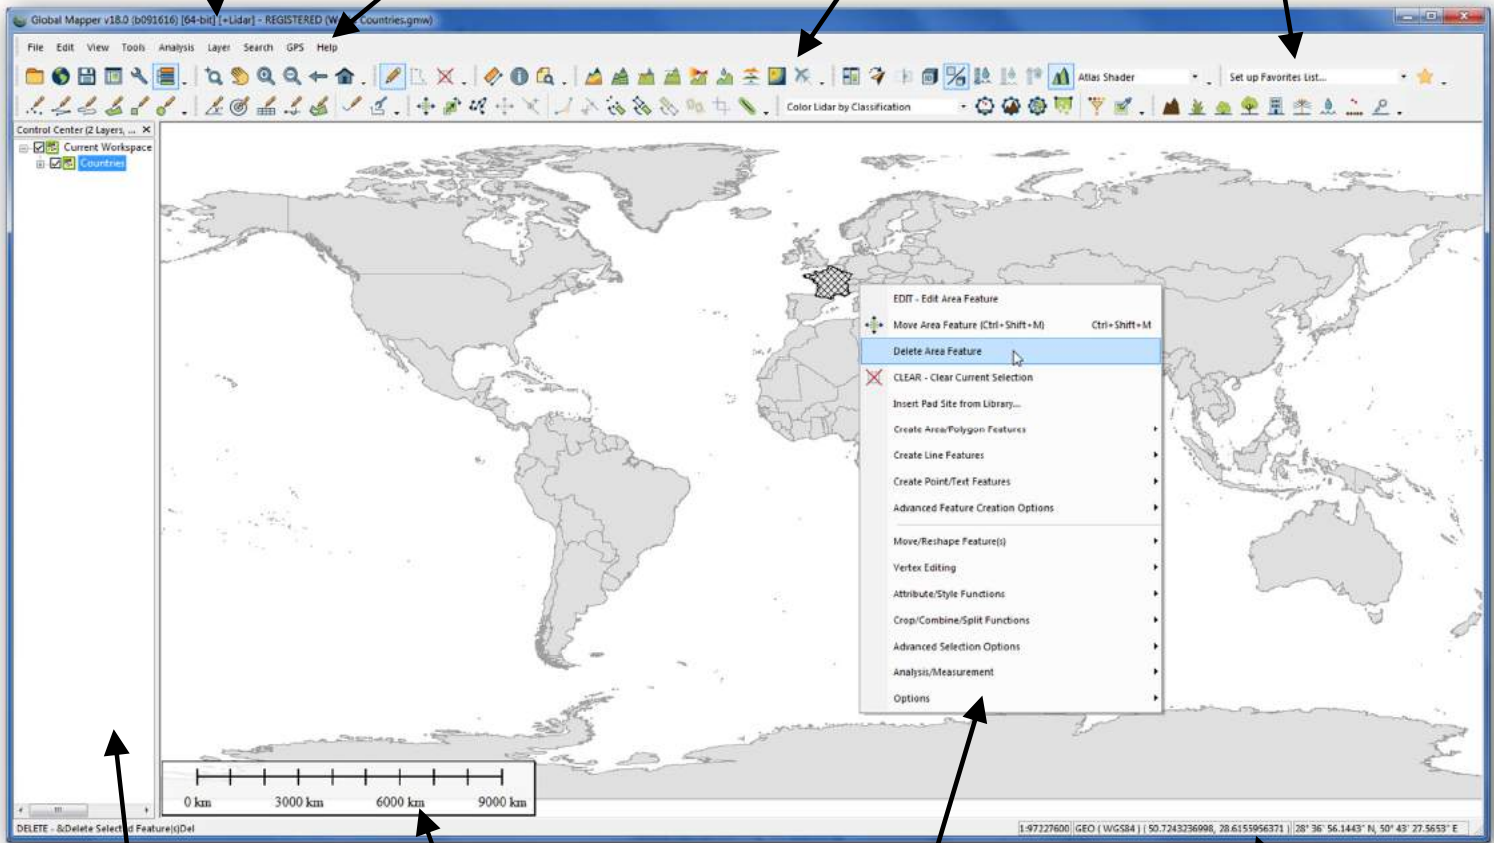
Global Mapper v18.0 (b091616) [64-bit] [+Lidar] - REGISTERED (W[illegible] Countries.gmw)

File Edit View Tools Analysis Layer Search GPS Help

Atlas Shader

Set up Favorites List...

Color Lidar by Classification

Control Center (2 Layers, ...

Current Workspace

Countries

EDIT - Edit Area Feature

Move Area Feature (Ctrl+Shift+M) Ctrl+Shift+M

Delete Area Feature

CLEAR - Clear Current Selection

Insert Pad Site from Library...

Create Area/Polygon Features

Create Line Features

Create Point/Text Features

Advanced Feature Creation Options

Move/Reshape Feature(s)

Vertex Editing

Attribute/Style Functions

Crop/Combine/Split Functions

Advanced Selection Options

Analysis/Measurement

Options

0 km 3000 km 6000 km 9000 km

DELETE - &Delete Select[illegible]d Feature(s)Del

1:97227600 | GEO ( WGS84 ) | 50.7243236998, 28.6155956371 | 28° 36' 56.1443" N, 50° 43' 27.5653" E